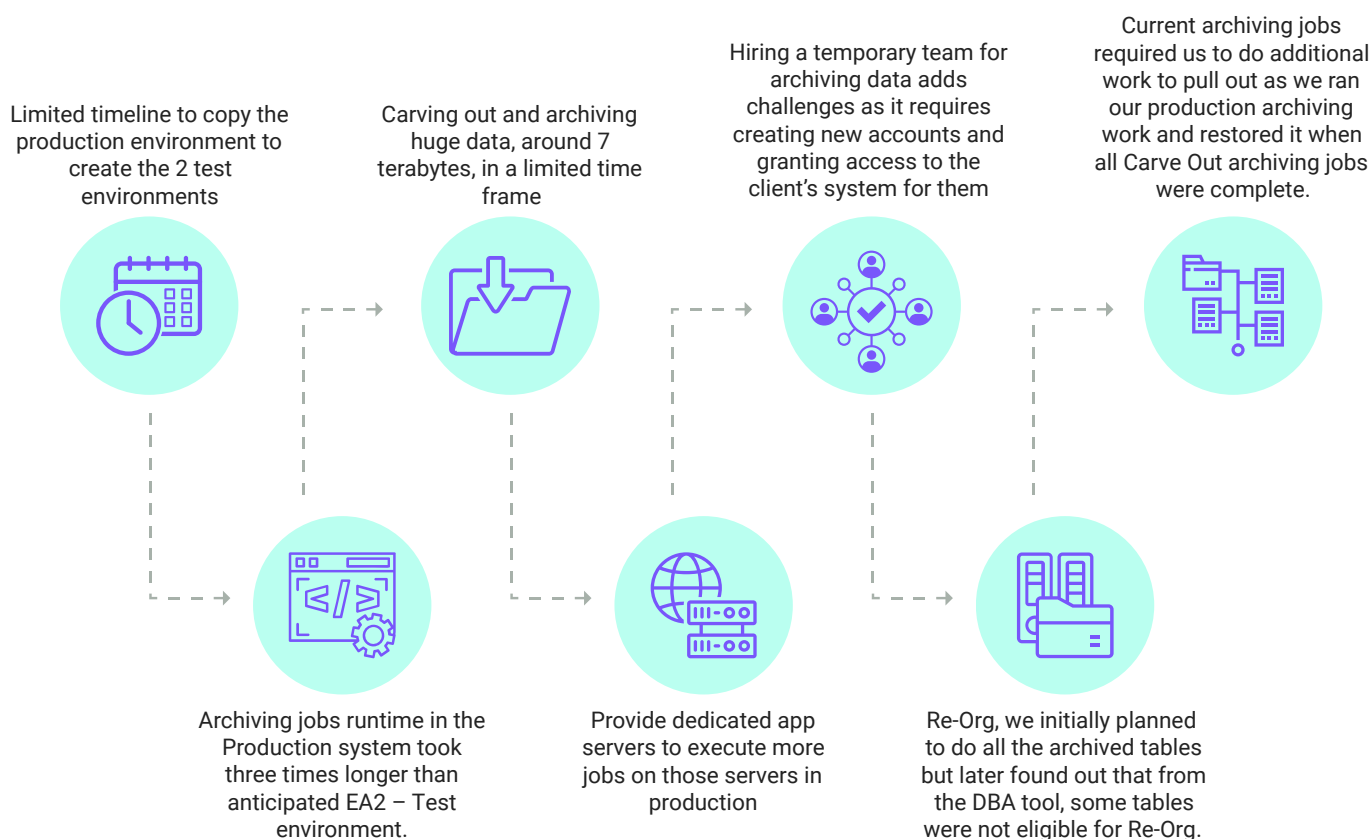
Limited timeline to copy the production environment to create the 2 test environments

Archiving jobs runtime in the Production system took three times longer than anticipated EA2 – Test environment.

Carving out and archiving huge data, around 7 terabytes, in a limited time frame

Provide dedicated app servers to execute more jobs on those servers in production

Hiring a temporary team for archiving data adds challenges as it requires creating new accounts and granting access to the client's system for them

Re-Org, we initially planned to do all the archived tables but later found out that from the DBA tool, some tables were not eligible for Re-Org.

Current archiving jobs required us to do additional work to pull out as we ran our production archiving work and restored it when all Carve Out archiving jobs were complete.